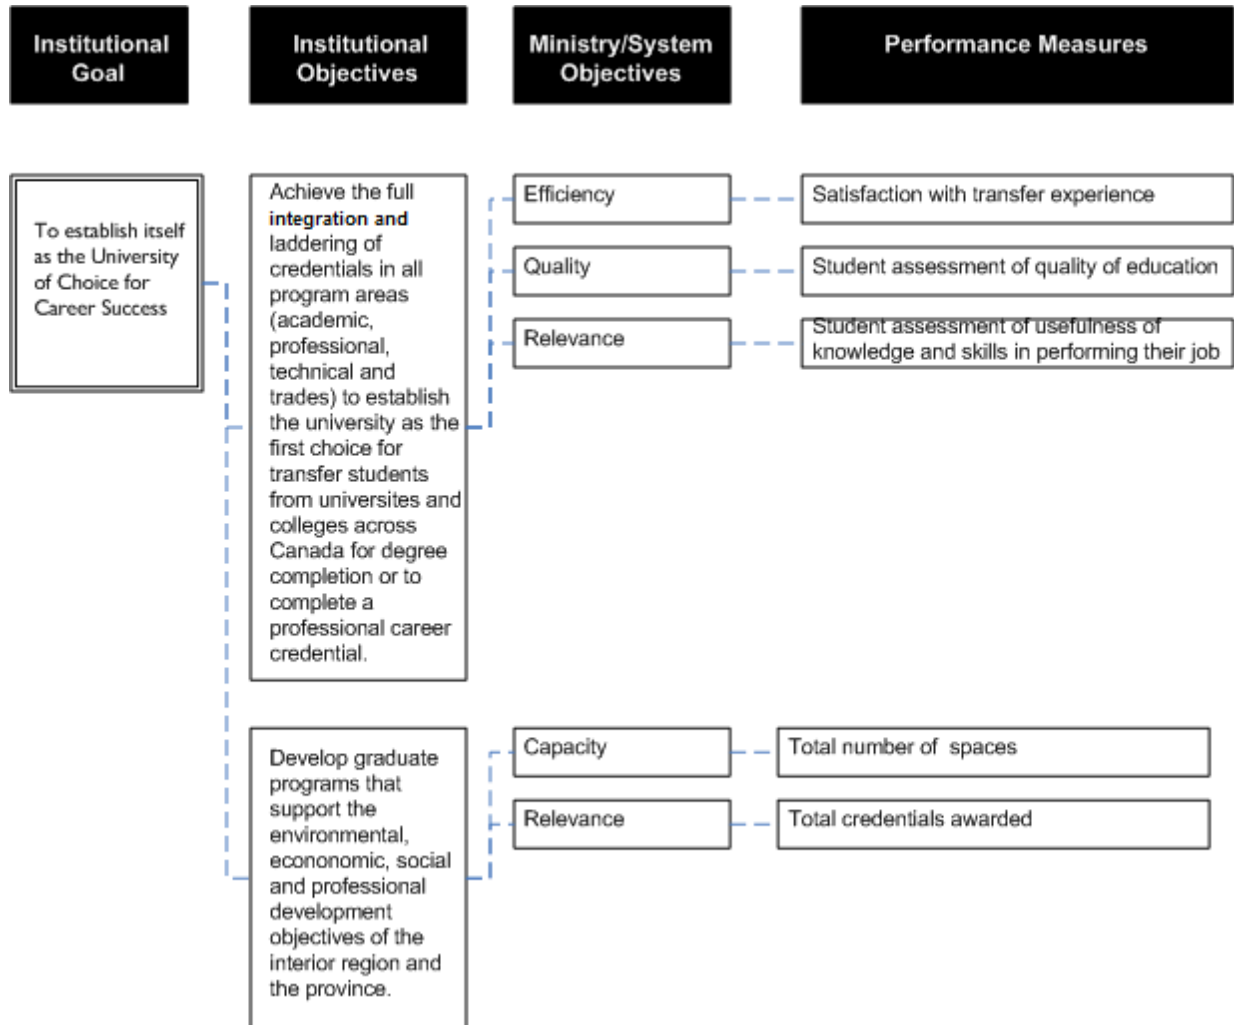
Institutional Goal

Institutional Objectives

Ministry/System Objectives

Performance Measures

To establish itself as the University of Choice for Career Success

Achieve the full integration and laddering of credentials in all program areas (academic, professional, technical and trades) to establish the university as the first choice for transfer students from universites and colleges across Canada for degree completion or to complete a professional career credential.

Efficiency

Satisfaction with transfer experience

Quality

Student assessment of quality of education

Relevance

Student assessment of usefulness of knowledge and skills in performing their job

Develop graduate programs that support the environmental, econonomic, social and professional development objectives of the interior region and the province.

Capacity

Total number of spaces

Relevance

Total credentials awarded